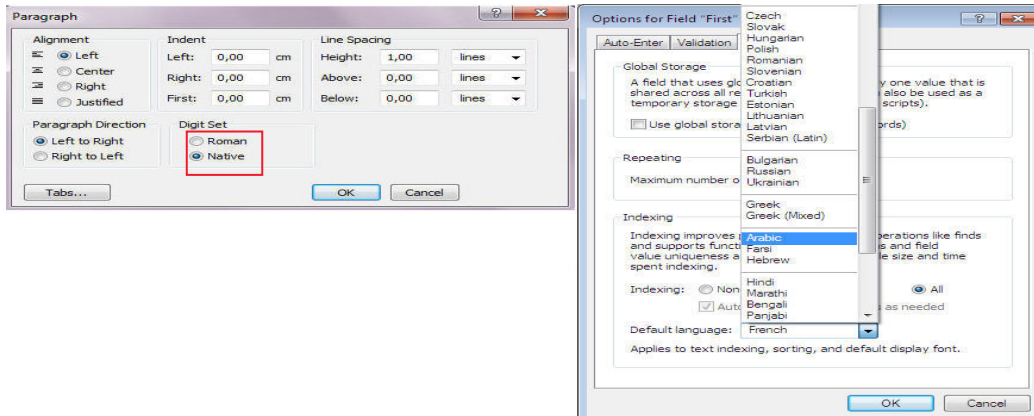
Paragraph

Alignment
Left
Center
Right
Justified

Indent
Left: 0,00 cm
Right: 0,00 cm
First: 0,00 cm

Line Spacing
Height: 1,00 lines
Above: 0,00 lines
Below: 0,00 lines

Paragraph Direction
Left to Right
Right to Left

Digit Set
Roman
Native

Tabs...
OK
Cancel

Options for Field "First"

Auto-Enter Validation

Global Storage
A field that uses glo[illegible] y one value that is shared across all re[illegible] also be used as a temporary storage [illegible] scripts).
Use global stora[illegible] rds)

Repeating
Maximum number o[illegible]

Indexing
Indexing improves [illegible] perations like finds and supports functi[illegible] s and field value uniqueness a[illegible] le size and time spent indexing.
Indexing: Non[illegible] All
Auto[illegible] as needed
Default language: French
Applies to text indexing, sorting, and default display font.

Czech
Slovak
Hungarian
Polish
Romanian
Slovenian
Croatian
Turkish
Estonian
Lithuanian
Latvian
Serbian (Latin)
Bulgarian
Russian
Ukrainian
Greek
Greek (Mixed)
Arabic
Farsi
Hebrew
Hindi
Marathi
Bengali
Panjabi

OK
Cancel